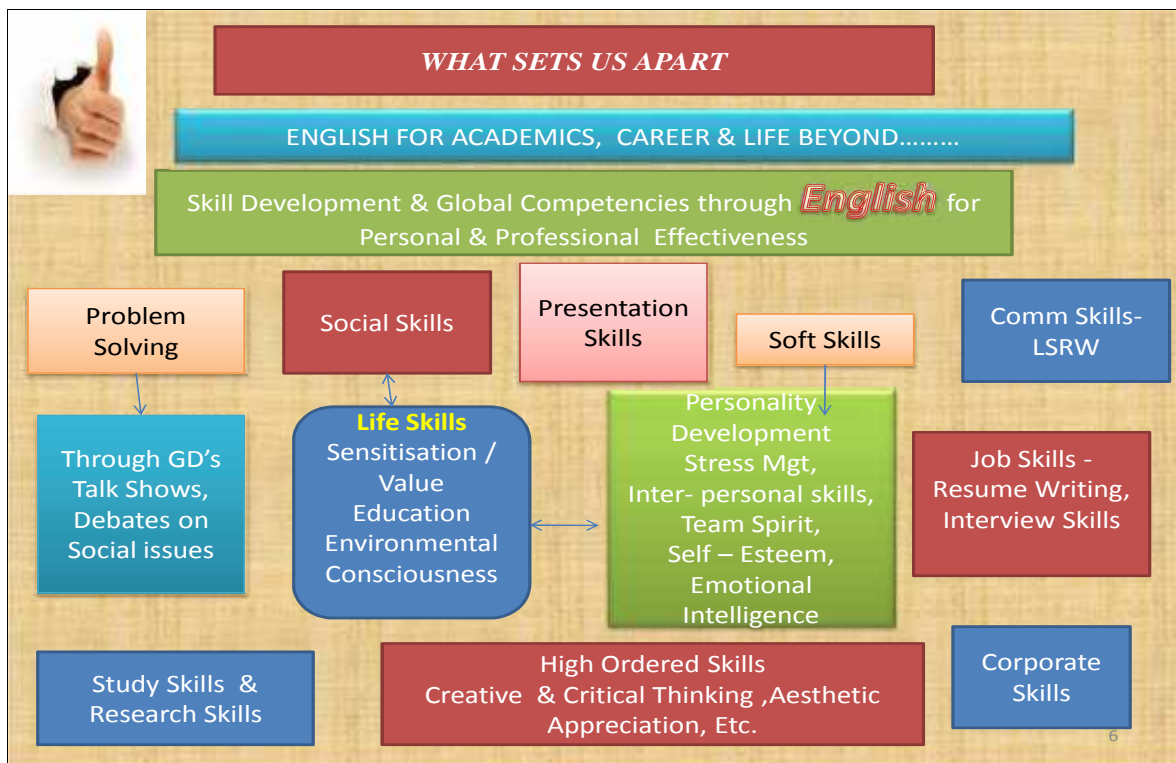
WHAT SETS US APART

ENGLISH FOR ACADEMICS, CAREER & LIFE BEYOND………

Skill Development & Global Competencies through English for Personal & Professional Effectiveness

Problem Solving

Social Skills

Presentation Skills

Soft Skills

Comm Skills- LSRW

Through GD's Talk Shows, Debates on Social issues

Life Skills
Sensitisation / Value Education Environmental Consciousness

Personality Development
Stress Mgt,
Inter- personal skills,
Team Spirit,
Self – Esteem,
Emotional Intelligence

Job Skills - Resume Writing, Interview Skills

Study Skills & Research Skills

High Ordered Skills
Creative & Critical Thinking ,Aesthetic Appreciation, Etc.

Corporate Skills

6